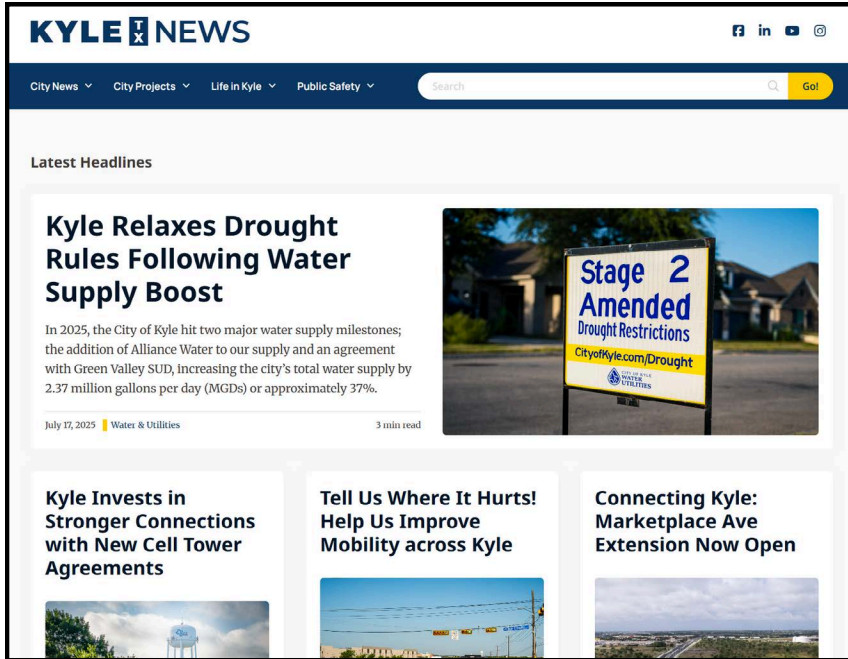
KYLE TX NEWS

City News City Projects Life in Kyle Public Safety

Search

Go!

Latest Headlines

Kyle Relaxes Drought Rules Following Water Supply Boost

In 2025, the City of Kyle hit two major water supply milestones; the addition of Alliance Water to our supply and an agreement with Green Valley SUD, increasing the city's total water supply by 2.37 million gallons per day (MGDs) or approximately 37%.

July 17, 2025 Water & Utilities 3 min read

Stage 2 Amended Drought Restrictions

CityofKyle.com/Drought

CITY OF KYLE WATER UTILITIES

Kyle Invests in Stronger Connections with New Cell Tower Agreements

Tell Us Where It Hurts! Help Us Improve Mobility across Kyle

Connecting Kyle: Marketplace Ave Extension Now Open